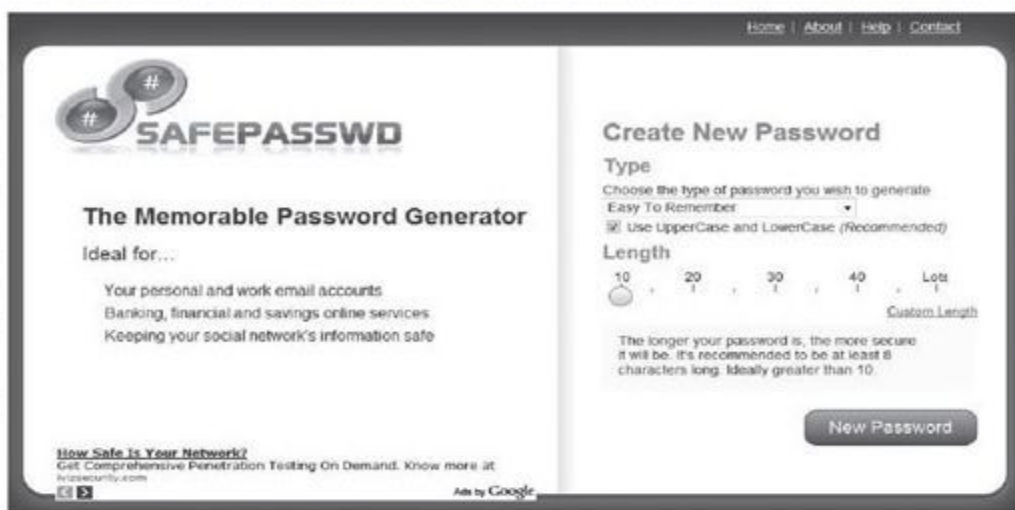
Home | About | Help | Contact

#
#
SAFEPASSWD

The Memorable Password Generator

Ideal for...

Your personal and work email accounts
Banking, financial and savings online services
Keeping your social network's information safe

How Safe Is Your Network?
Get Comprehensive Penetration Testing On Demand. Know more at
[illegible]security.com

Ads by Google

Create New Password

Type

Choose the type of password you wish to generate

Easy To Remember

Use UpperCase and LowerCase (Recommended)

Length

10 20 30 40 Lots

Custom Length

The longer your password is, the more secure it will be. It's recommended to be at least 8 characters long. Ideally greater than 10.

New Password